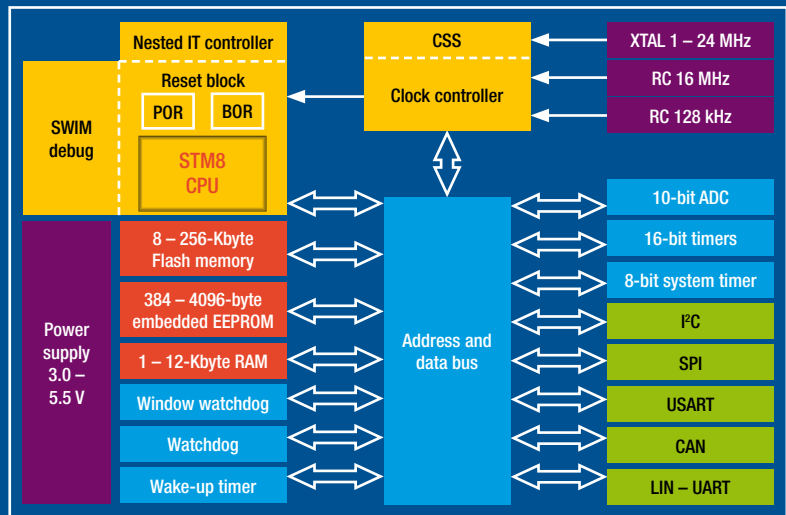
Nested IT controller

SWIM debug

Reset block

POR

BOR

STM8 CPU

CSS

Clock controller

XTAL 1 – 24 MHz

RC 16 MHz

RC 128 kHz

Power supply 3.0 – 5.5 V

8 – 256-Kbyte Flash memory

384 – 4096-byte embedded EEPROM

1 – 12-Kbyte RAM

Window watchdog

Watchdog

Wake-up timer

Address and data bus

10-bit ADC

16-bit timers

8-bit system timer

I²C

SPI

USART

CAN

LIN – UART